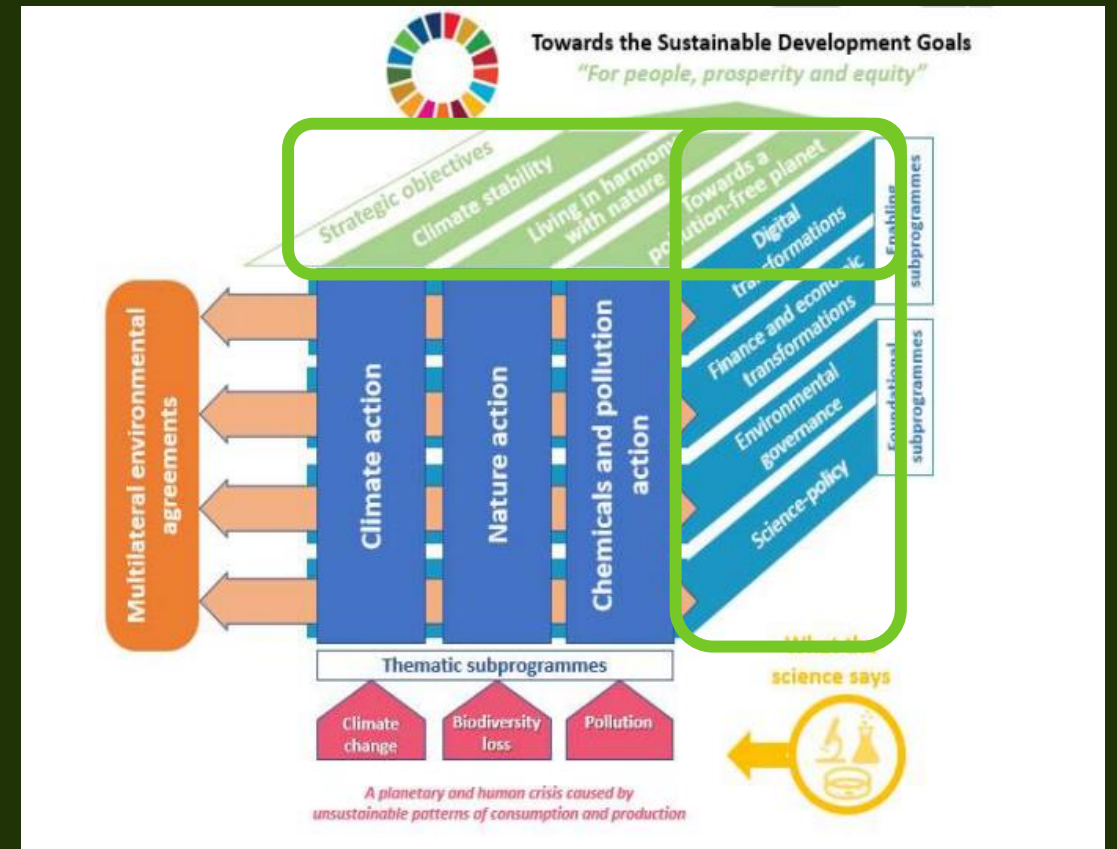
Towards the Sustainable Development Goals
"For people, prosperity and equity"

Strategic objectives
Climate stability
Living in harmony with nature
Towards a pollution-free planet

Digital transformations
Finance and economic transformations
Enabling subprogrammes

Environmental governance
Science-policy
Foundational subprogrammes

Multilateral environmental agreements

Climate action
Nature action
Chemicals and pollution action

Thematic subprogrammes

Climate change
Biodiversity loss
Pollution

A planetary and human crisis caused by unsustainable patterns of consumption and production

What the science says